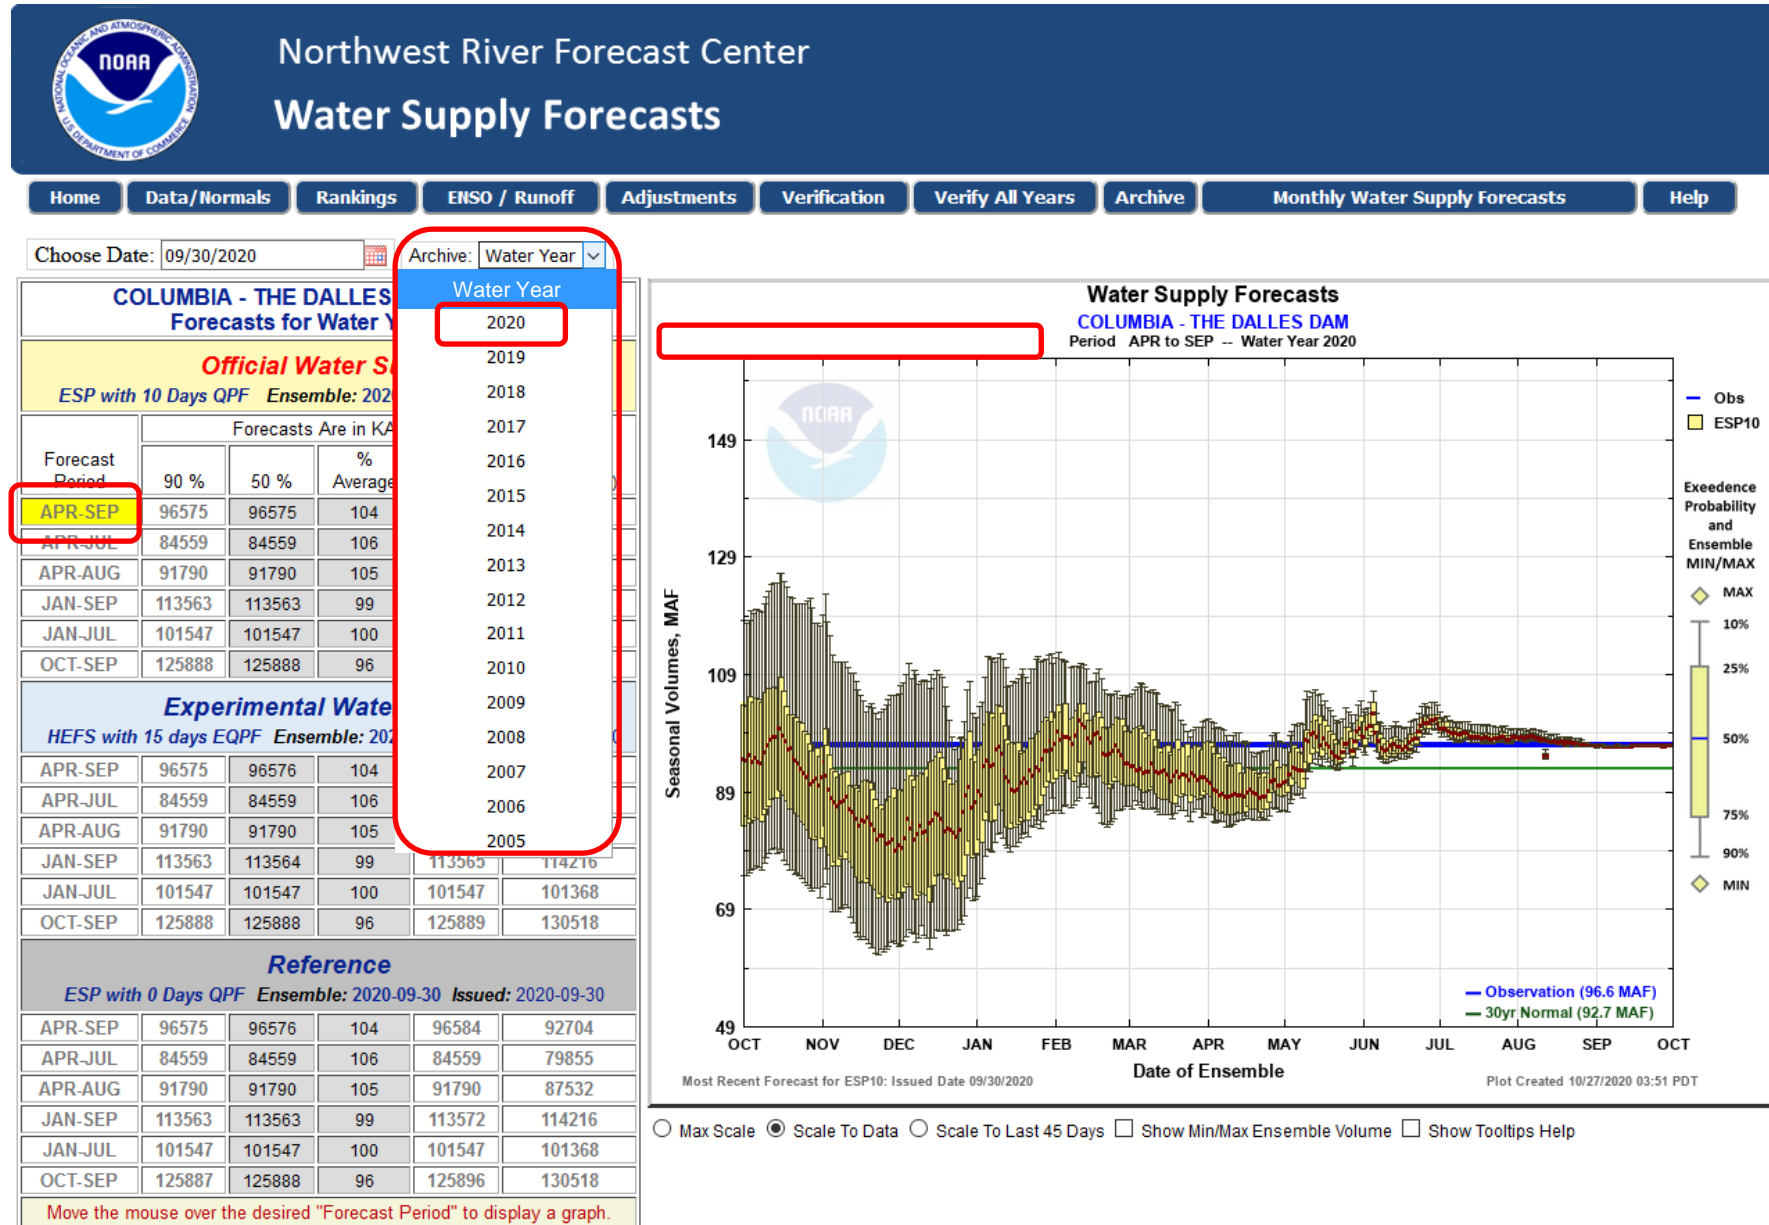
NOAA
NATIONAL OCEANIC AND ATMOSPHERIC ADMINISTRATION
U.S. DEPARTMENT OF COMMERCE

Northwest River Forecast Center
Water Supply Forecasts

Home | Data/Normals | Rankings | ENSO / Runoff | Adjustments | Verification | Verify All Years | Archive | Monthly Water Supply Forecasts | Help

Choose Date: 09/30/2020

Archive: Water Year

Water Year
2020
2019
2018
2017
2016
2015
2014
2013
2012
2011
2010
2009
2008
2007
2006
2005

COLUMBIA - THE DALLES
Forecasts for Water Y

Official Water S
ESP with 10 Days QPF Ensemble: 202

Forecasts Are in KA

| Forecast Period | 90 % | 50 % | % Average |
|---|---|---|---|
| APR-SEP | 96575 | 96575 | 104 |
| APR-JUL | 84559 | 84559 | 106 |
| APR-AUG | 91790 | 91790 | 105 |
| JAN-SEP | 113563 | 113563 | 99 |
| JAN-JUL | 101547 | 101547 | 100 |
| OCT-SEP | 125888 | 125888 | 96 |

Experimental Wate
HEFS with 15 days EQPF Ensemble: 202

| | | | | | |
|---|---|---|---|---|---|
| APR-SEP | 96575 | 96576 | 104 | | |
| APR-JUL | 84559 | 84559 | 106 | | |
| APR-AUG | 91790 | 91790 | 105 | | |
| JAN-SEP | 113563 | 113564 | 99 | 113565 | 114216 |
| JAN-JUL | 101547 | 101547 | 100 | 101547 | 101368 |
| OCT-SEP | 125888 | 125888 | 96 | 125889 | 130518 |

Reference
ESP with 0 Days QPF Ensemble: 2020-09-30 Issued: 2020-09-30

| | | | | | |
|---|---|---|---|---|---|
| APR-SEP | 96575 | 96576 | 104 | 96584 | 92704 |
| APR-JUL | 84559 | 84559 | 106 | 84559 | 79855 |
| APR-AUG | 91790 | 91790 | 105 | 91790 | 87532 |
| JAN-SEP | 113563 | 113563 | 99 | 113572 | 114216 |
| JAN-JUL | 101547 | 101547 | 100 | 101547 | 101368 |
| OCT-SEP | 125887 | 125888 | 96 | 125896 | 130518 |

Move the mouse over the desired "Forecast Period" to display a graph.

Water Supply Forecasts
COLUMBIA - THE DALLES DAM
Period APR to SEP -- Water Year 2020

Seasonal Volumes, MAF
149
129
109
89
69
49
OCT NOV DEC JAN FEB MAR APR MAY JUN JUL AUG SEP OCT
Date of Ensemble
NOAA
Observation (96.6 MAF)
30yr Normal (92.7 MAF)
Obs
ESP10
Exeedence Probability and Ensemble MIN/MAX
MAX
10%
25%
50%
75%
90%
MIN
Most Recent Forecast for ESP10: Issued Date 09/30/2020
Plot Created 10/27/2020 03:51 PDT

Max Scale  Scale To Data  Scale To Last 45 Days  Show Min/Max Ensemble Volume  Show Tooltips Help